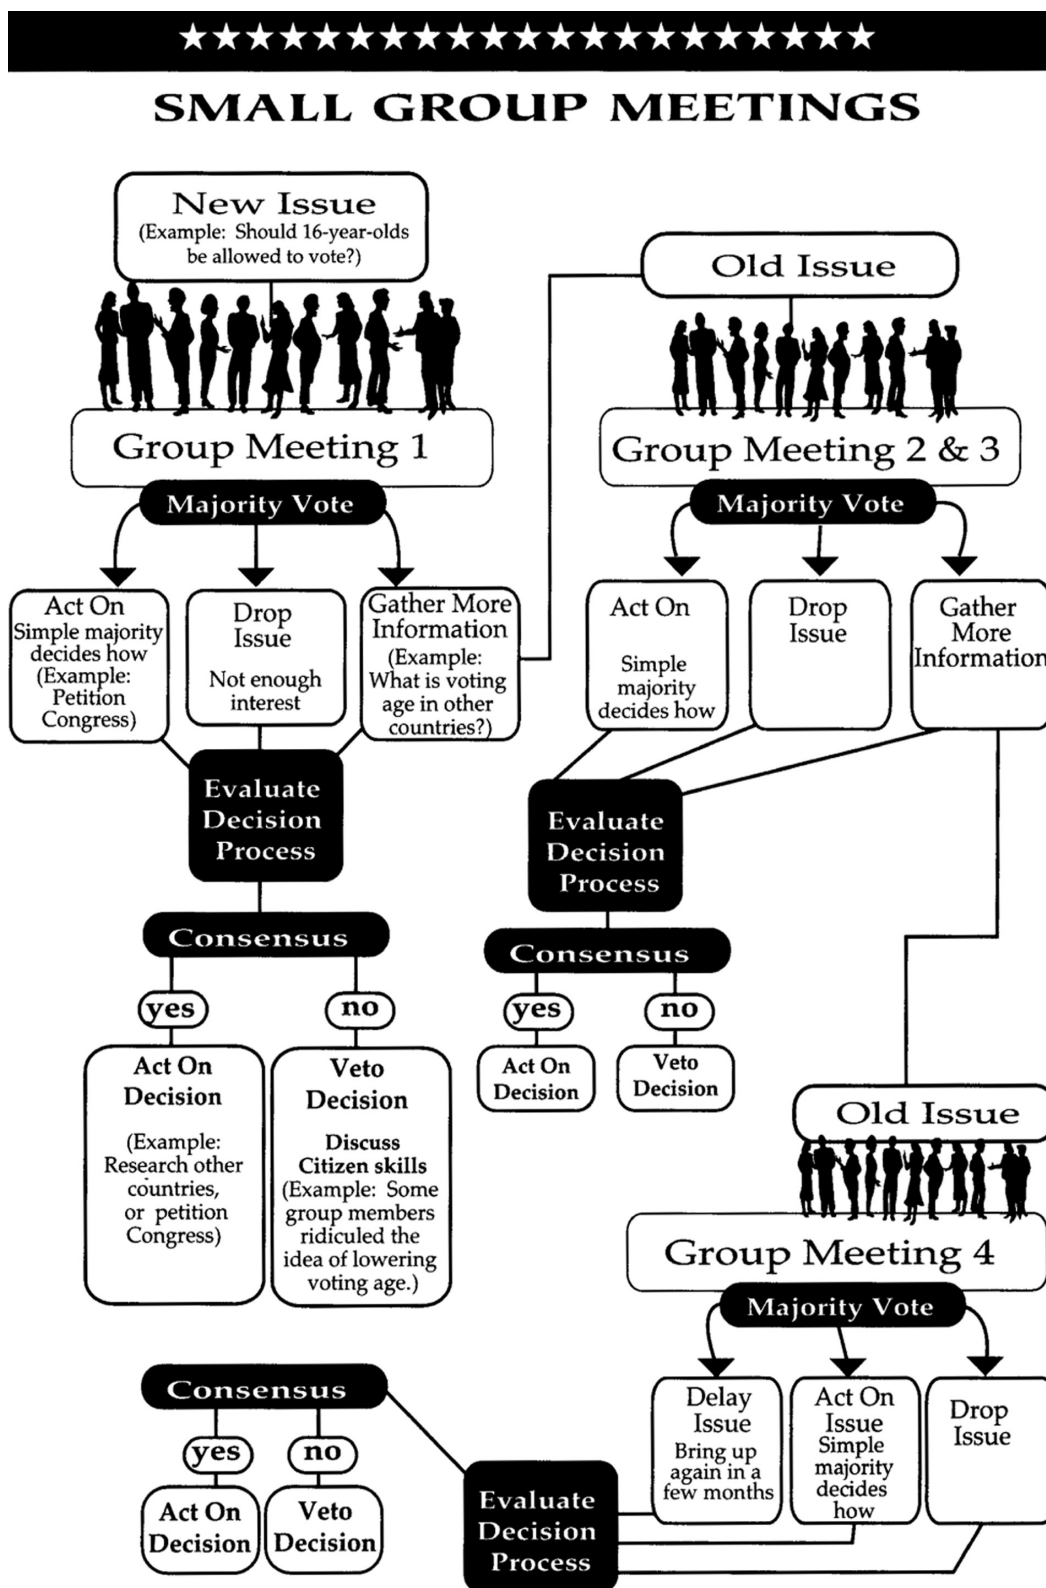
★★★★★★★★★★★★★★★★★★★★★★★★

SMALL GROUP MEETINGS

New Issue
(Example: Should 16-year-olds be allowed to vote?)

Group Meeting 1

Majority Vote

Act On
Simple majority decides how
(Example: Petition Congress)

Drop Issue
Not enough interest

Gather More Information
(Example: What is voting age in other countries?)

Evaluate Decision Process

Consensus

yes

no

Act On Decision
(Example: Research other countries, or petition Congress)

Veto Decision
Discuss Citizen skills
(Example: Some group members ridiculed the idea of lowering voting age.)

Old Issue

Group Meeting 2 & 3

Majority Vote

Act On
Simple majority decides how

Drop Issue

Gather More Information

Evaluate Decision Process

Consensus

yes

no

Act On Decision

Veto Decision

Old Issue

Group Meeting 4

Majority Vote

Delay Issue
Bring up again in a few months

Act On Issue
Simple majority decides how

Drop Issue

Evaluate Decision Process

Consensus

yes

no

Act On Decision

Veto Decision